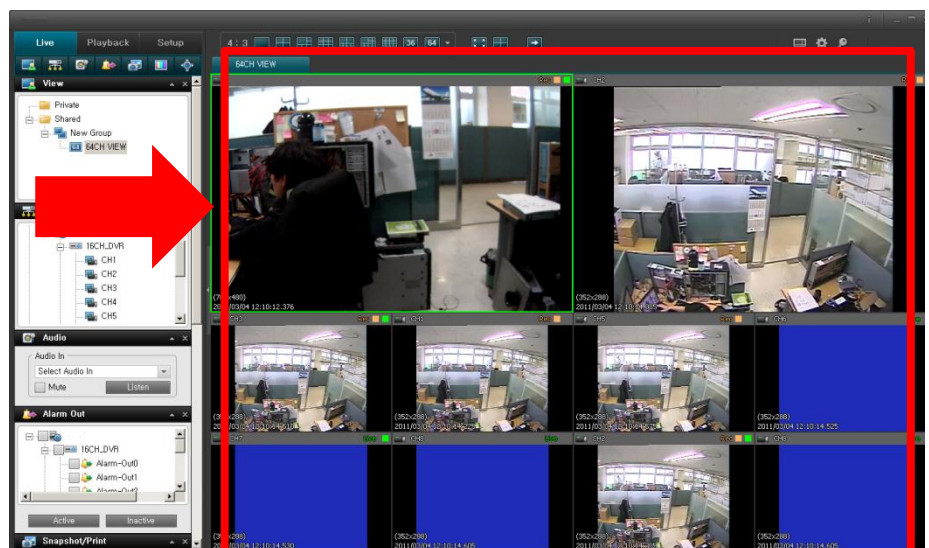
Live Playback Setup

4 : 3 36 64

View

Private

Shared

New Group

64CH VIEW

64CH VIEW

CH2

16CH_DVR

CH1

CH2

CH3

CH4

CH5

(7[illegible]x480)

2011/03/04 12:10:12.376

(352x288)

2011/03/04 12:10:1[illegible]

Audio

Audio In

Select Audio In

Mute

Listen

CH3

CH1

CH5

CH6

(352x288)

(352x288)

(352x288)

(352x288)

2011/03/04 12:10:14.525

Alarm Out

16CH_DVR

Alarm-Out0

Alarm-Out1

Alarm-Out2

Active

Inactive

CH7

CH3

CH2

CH3

(352x288)

(352x288)

(352x288)

(352x288)

2011/03/04 12:10:14.530

2011/03/04 12:10:14.605

2011/03/04 12:10:14.605

Snapshot/Print